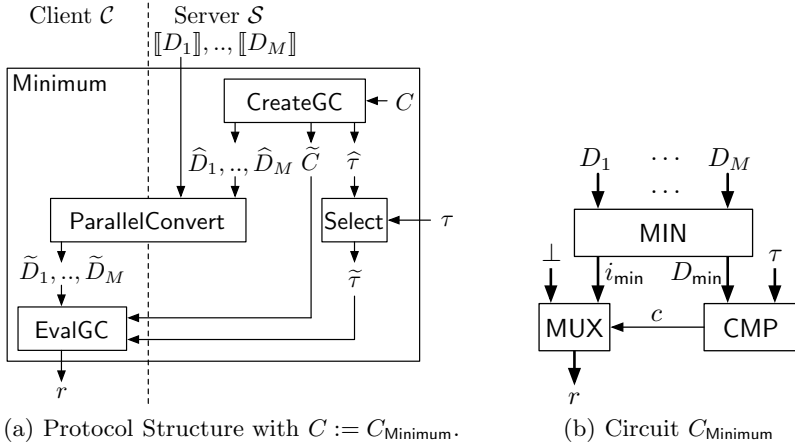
Client $\mathcal{C}$

Server $\mathcal{S}$

$[\![D_1]\!], .., [\![D_M]\!]$

Minimum

CreateGC

$C$

$\widehat{D}_1, .., \widehat{D}_M$

$\widetilde{C}$

$\widehat{\tau}$

ParallelConvert

Select

$\tau$

$\widetilde{D}_1, .., \widetilde{D}_M$

$\widetilde{\tau}$

EvalGC

$r$

(a) Protocol Structure with $C := C_{\mathsf{Minimum}}$.

$D_1$ $\cdots$ $D_M$

$\cdots$

MIN

$\perp$

$i_{\mathsf{min}}$

$D_{\mathsf{min}}$

$\tau$

MUX

$c$

CMP

$r$

(b) Circuit $C_{\mathsf{Minimum}}$